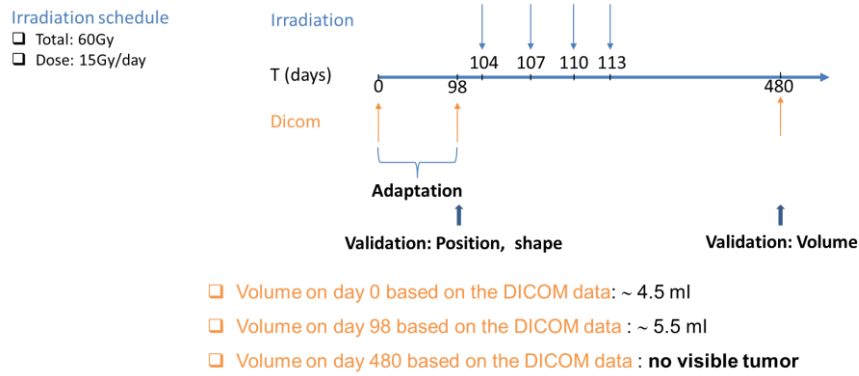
Irradiation schedule
❑ Total: 60Gy
❑ Dose: 15Gy/day

Irradiation

104 107 110 113

T (days)

0 98 480

Dicom

Adaptation

Validation: Position, shape

Validation: Volume

❑ Volume on day 0 based on the DICOM data: ~ 4.5 ml
❑ Volume on day 98 based on the DICOM data : ~ 5.5 ml
❑ Volume on day 480 based on the DICOM data : **no visible tumor**